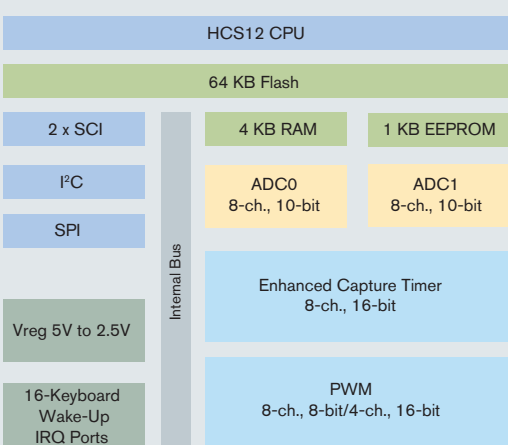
HCS12 CPU

64 KB Flash

2 x SCI

I$^2$C

SPI

Vreg 5V to 2.5V

16-Keyboard Wake-Up IRQ Ports

Internal Bus

4 KB RAM

1 KB EEPROM

ADC0
8-ch., 10-bit

ADC1
8-ch., 10-bit

Enhanced Capture Timer
8-ch., 16-bit

PWM
8-ch., 8-bit/4-ch., 16-bit